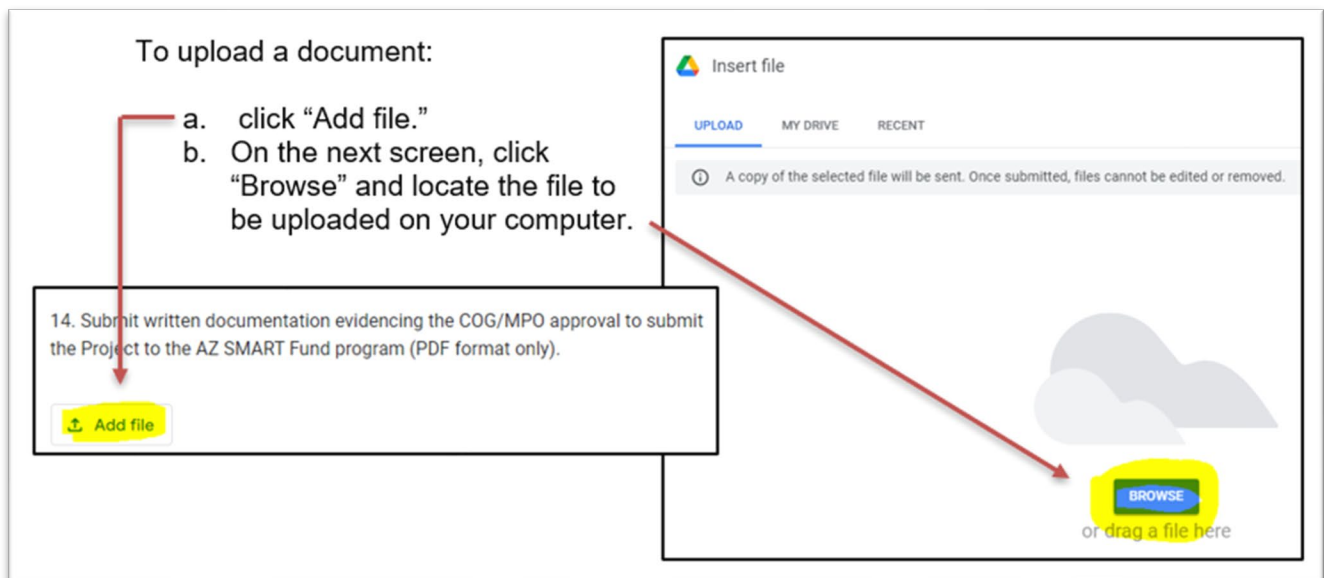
To upload a document:

a. click “Add file.”
b. On the next screen, click “Browse” and locate the file to be uploaded on your computer.

Insert file

UPLOAD MY DRIVE RECENT

A copy of the selected file will be sent. Once submitted, files cannot be edited or removed.

14. Submit written documentation evidencing the COG/MPO approval to submit the Project to the AZ SMART Fund program (PDF format only).

Add file

BROWSE
or drag a file here